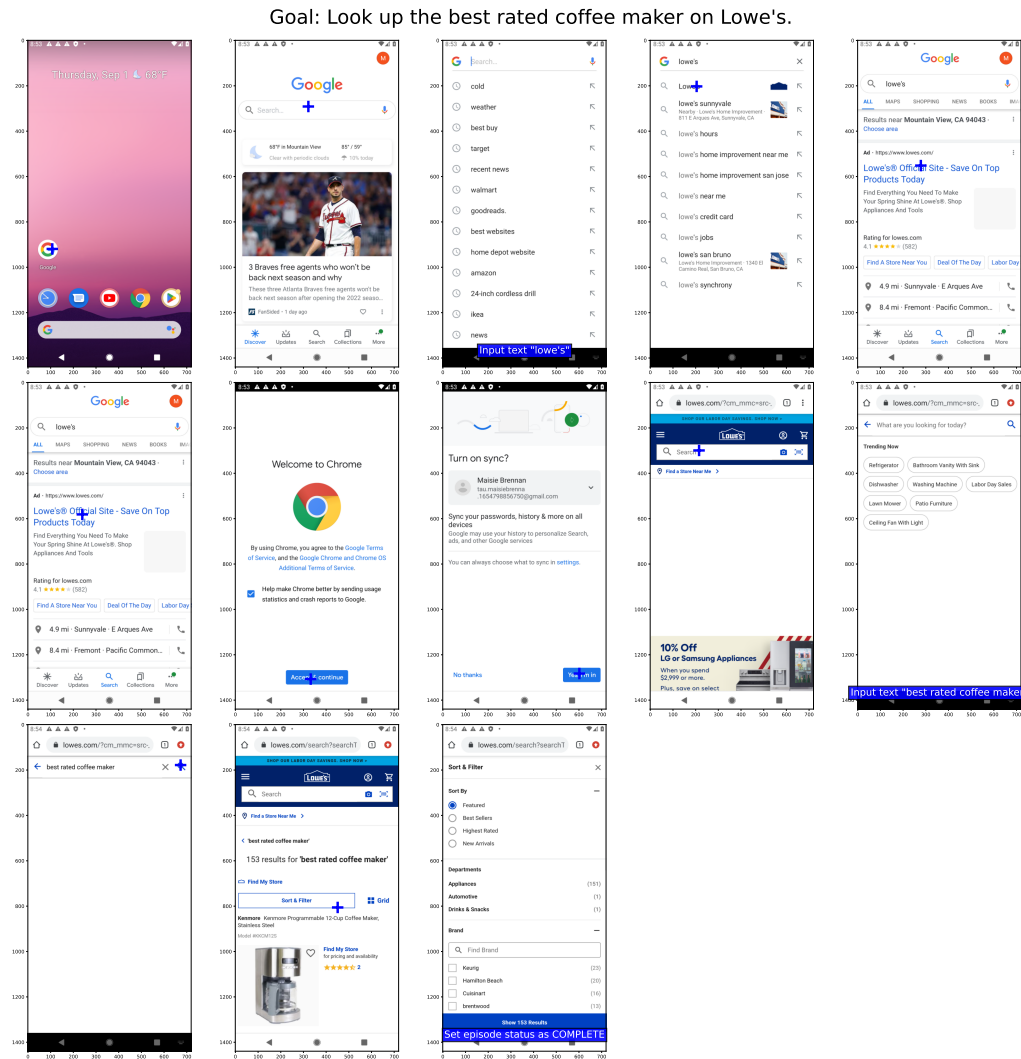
Goal: Look up the best rated coffee maker on Lowe's.

8:53
Thursday, Sep 1 | 68°F
Google

8:53
Google
Search...
68°F in Mountain View
Clear with periodic clouds
85° / 59°
1% today
3 Braves free agents who won't be back next season and why
These three Atlanta Braves free agents won't be back next season after opening the 2022 seaso...
FanSided · 1 day ago
Discover Updates Search Collections More

8:53
Search...
cold
weather
best buy
target
recent news
walmart
goodreads.
best websites
home depot website
amazon
24-inch cordless drill
ikea
news
Input text "lowe's"

8:53
lowe's
Lowe's
lowe's sunnyvale
Nearby · Lowe's Home Improvement · 811 E Arques Ave, Sunnyvale, CA
lowe's hours
lowe's home improvement near me
lowe's home improvement san jose
lowe's near me
lowe's credit card
lowe's jobs
lowe's san bruno
Lowe's Home Improvement · 1340 El Camino Real, San Bruno, CA
lowe's synchrony

8:53
Google
lowe's
ALL MAPS SHOPPING NEWS BOOKS
Results near Mountain View, CA 94043 · Choose area
Ad · https://www.lowes.com/
Lowe's® Official Site - Save On Top Products Today
Find Everything You Need To Make Your Spring Shine At Lowe's®. Shop Appliances And Tools
Rating for lowes.com
4.1 ★★★★ (582)
Find A Store Near You Deal Of The Day Labor Day
4.9 mi · Sunnyvale · E Arques Ave
8.4 mi · Fremont · Pacific Common...
Discover Updates Search Collections More

8:53
Google
lowe's
ALL MAPS SHOPPING NEWS BOOKS
Results near Mountain View, CA 94043 · Choose area
Ad · https://www.lowes.com/
Lowe's® Official Site - Save On Top Products Today
Find Everything You Need To Make Your Spring Shine At Lowe's®. Shop Appliances And Tools
Rating for lowes.com
4.1 ★★★★ (582)
Find A Store Near You Deal Of The Day Labor Day
4.9 mi · Sunnyvale · E Arques Ave
8.4 mi · Fremont · Pacific Common...
Discover Updates Search Collections More

Welcome to Chrome
By using Chrome, you agree to the Google Terms of Service, and the Google Chrome and Chrome OS Additional Terms of Service.
Help make Chrome better by sending usage statistics and crash reports to Google.
Accept & continue

8:53
Turn on sync?
Maisie Brennan
tau.maisiebrenna .1654798856750@gmail.com
Sync your passwords, history & more on all devices
Google may use your history to personalize Search, ads, and other Google services
You can always choose what to sync in settings.
No thanks
Yes, I'm in

8:53
lowes.com/?cm_mmc=src-
SHOP OUR LABOR DAY SAVINGS. SHOP NOW »
LOWE'S
Search
Find a Store Near Me
10% Off
LG or Samsung Appliances
When you spend $2,999 or more.
Plus, save on select

8:53
lowes.com/?cm_mmc=src-
What are you looking for today?
Trending Now
Refrigerator Bathroom Vanity With Sink
Dishwasher Washing Machine Labor Day Sales
Lawn Mower Patio Furniture
Ceiling Fan With Light
Input text "best rated coffee maker"

8:54
lowes.com/?cm_mmc=src-
best rated coffee maker

8:54
lowes.com/search?searchT
SHOP OUR LABOR DAY SAVINGS. SHOP NOW »
LOWE'S
Search
Find a Store Near Me
'best rated coffee maker'
153 results for 'best rated coffee maker'
Find My Store
Sort & Filter
Grid
Kenmore Kenmore Programmable 12-Cup Coffee Maker, Stainless Steel
Model #KKCM12S
Find My Store
for pricing and availability
★★★★★ 2

8:54
lowes.com/search?searchT
Sort & Filter
Sort By
Featured
Best Sellers
Highest Rated
New Arrivals
Departments
Appliances (151)
Automotive (1)
Drinks & Snacks (1)
Brand
Find Brand
Keurig (23)
Hamilton Beach (20)
Cuisinart (16)
brentwood (9)
Show 153 Results
Set episode status as COMPLETE